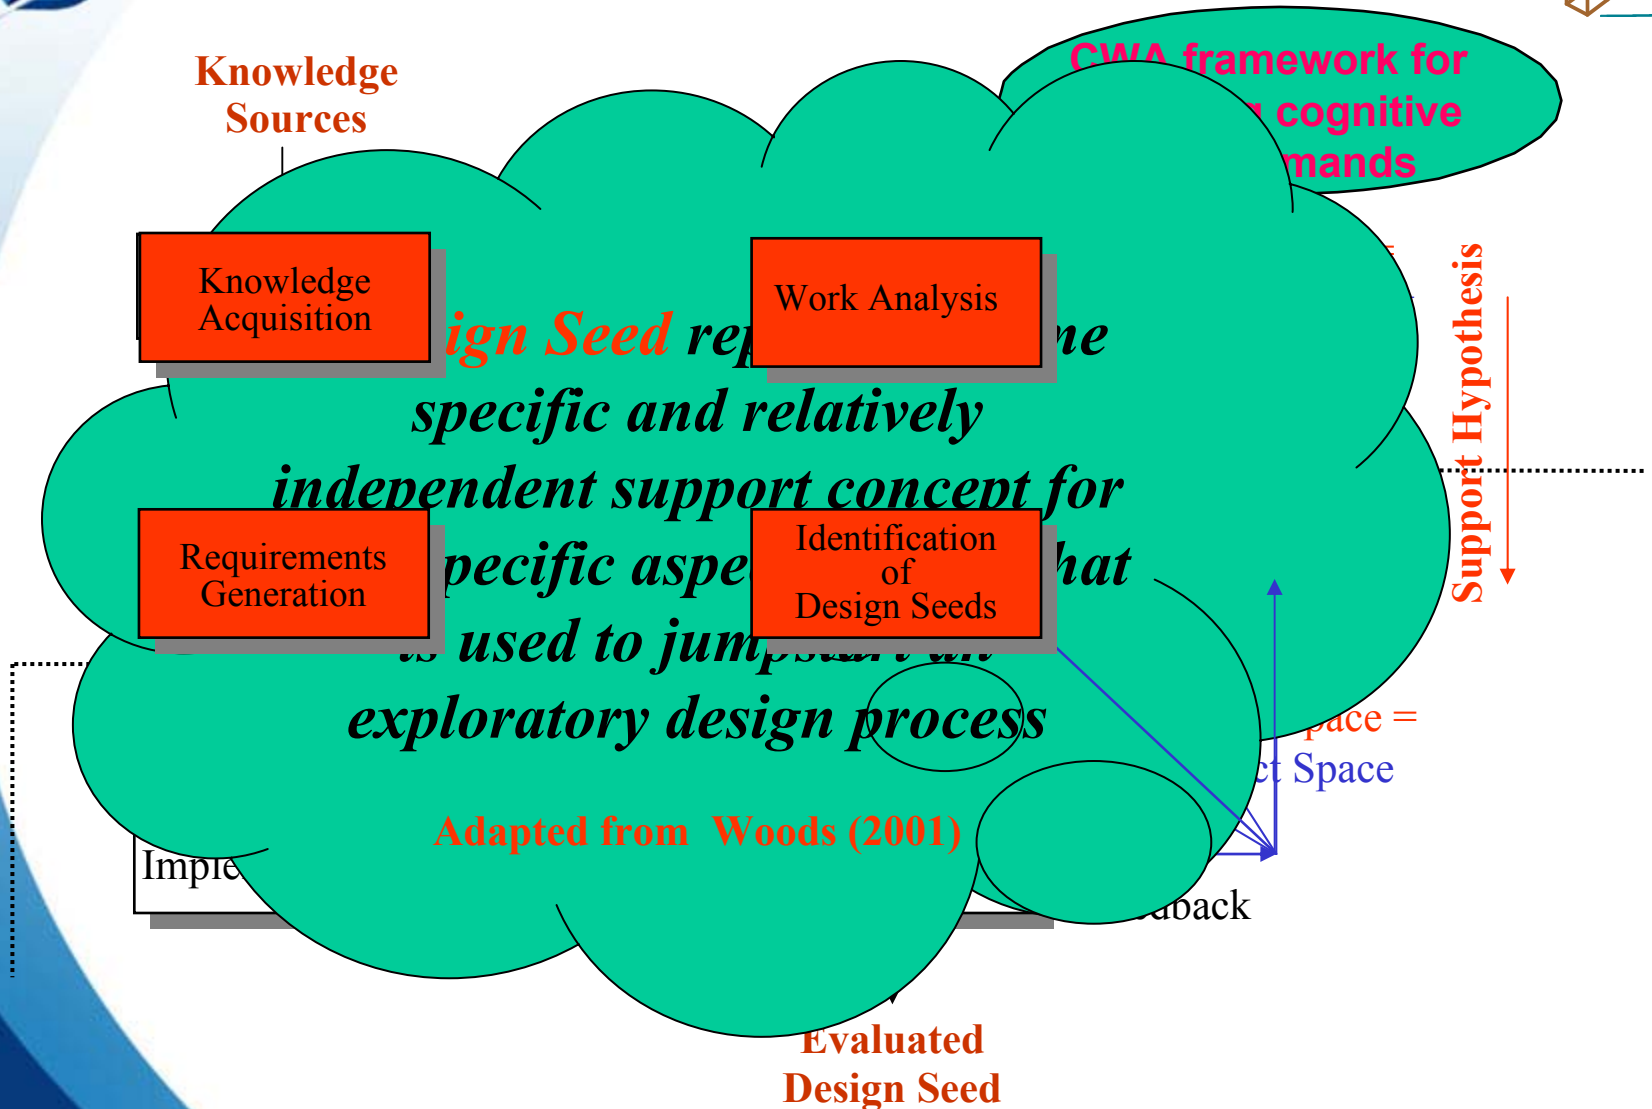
Knowledge Sources

CWA framework for
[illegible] cognitive
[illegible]mands

Knowledge Acquisition

Work Analysis

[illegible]ign Seed re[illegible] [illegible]ne specific and relatively independent support concept for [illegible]pecific aspe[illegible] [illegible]hat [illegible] used to jum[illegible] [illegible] exploratory design process

Requirements Generation

Identification of Design Seeds

Support Hypothesis

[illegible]pace =
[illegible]ct Space

Adapted from Woods (2001)

Imple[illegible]

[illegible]dback

Evaluated Design Seed